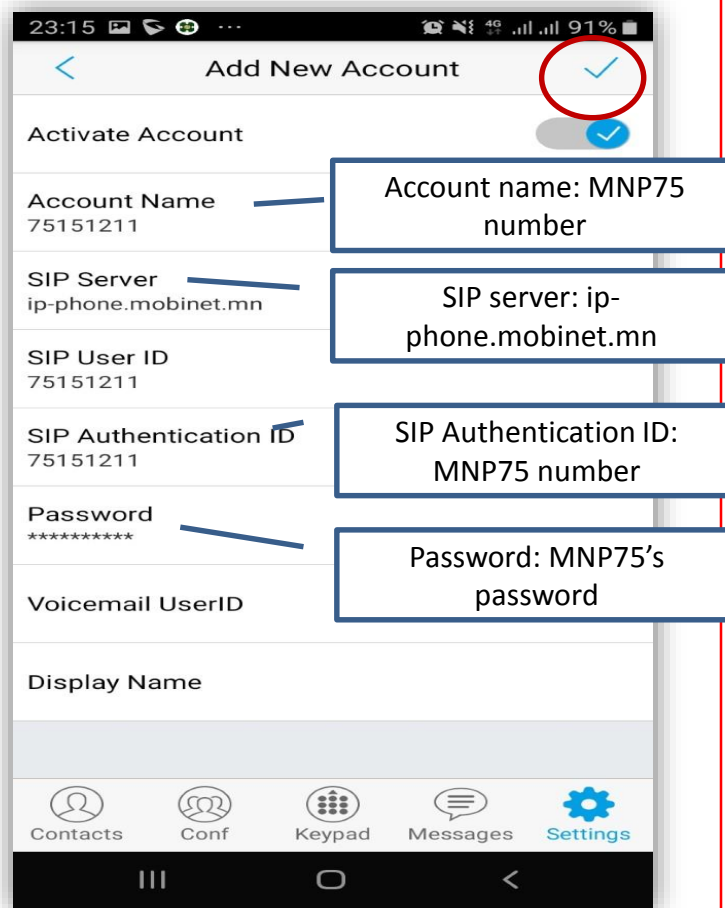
23:15 ··· 4G 91%

Add New Account

Activate Account

Account Name
75151211

Account name: MNP75 number

SIP Server
ip-phone.mobinet.mn

SIP server: ip-phone.mobinet.mn

SIP User ID
75151211

SIP Authentication ID
75151211

SIP Authentication ID: MNP75 number

Password
**********

Password: MNP75's password

Voicemail UserID

Display Name

Contacts Conf Keypad Messages Settings